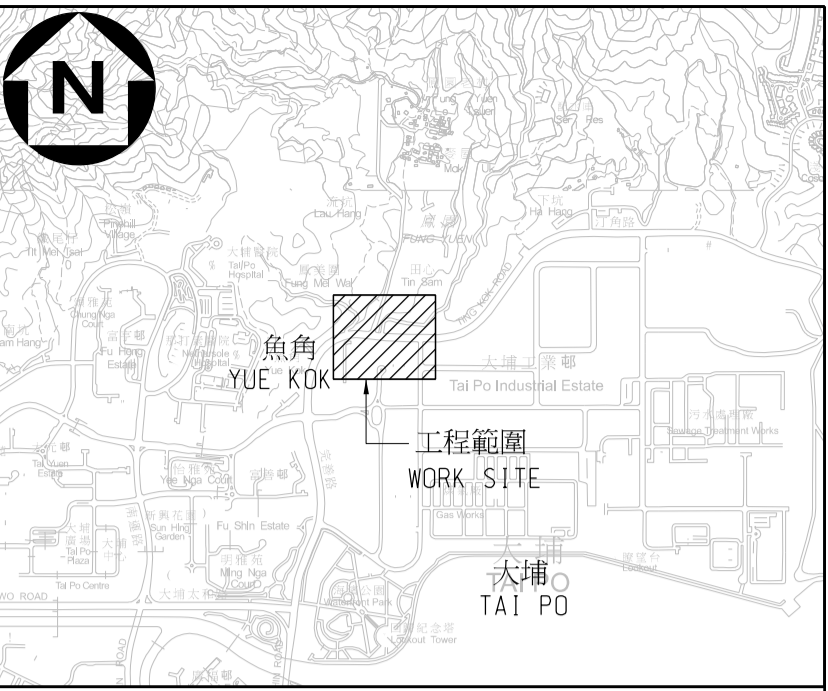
N

Lau Hang

Ha Hang

Tai Po Hospital

Fung Mei Wai

Tin Sam

Chung Nga Court

Fu Hong Estate

魚角
YUE KOK

大埔工業邨
Tai Po Industrial Estate

工程範圍
WORK SITE

Tai Yuen Estate

Yee Nga Court

Fu Shin Estate

Sun Hing Garden

Ming Nga Court

Gas Works

Sewage Treatment Works

Tai Po Centre

Waterfront Park

Lookout Tower

Lookout

大埔
TAI PO

TING KOK ROAD